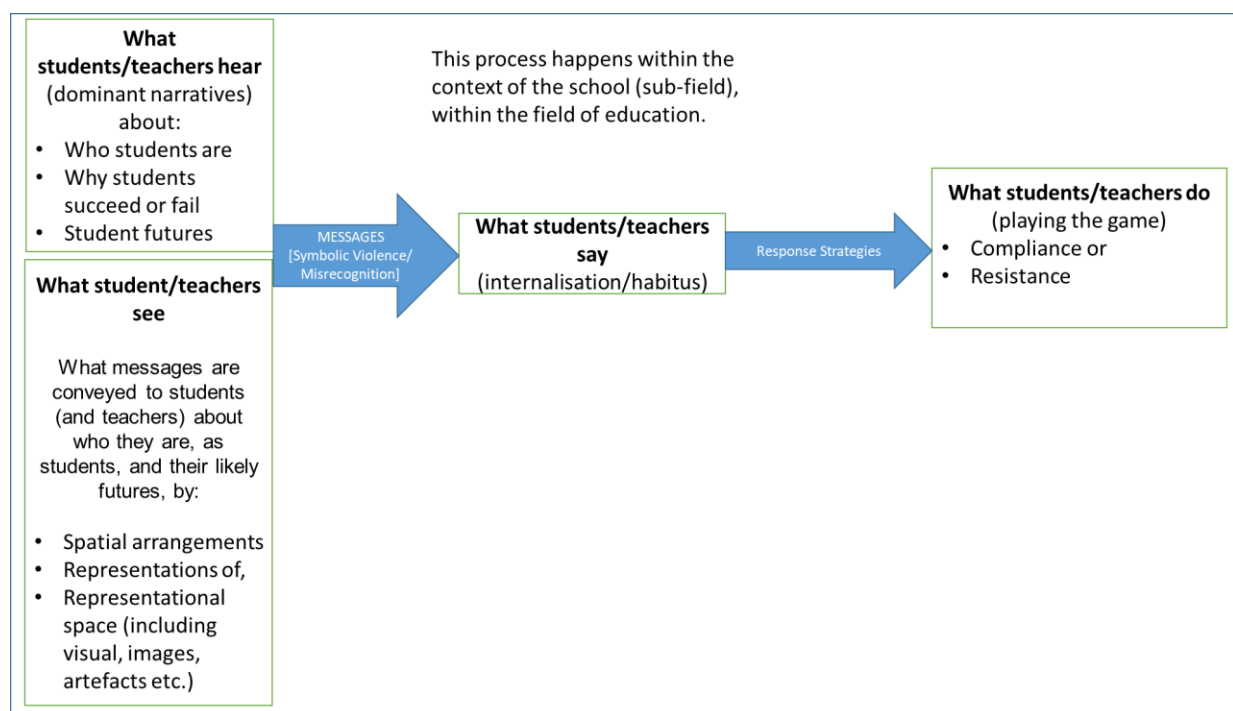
**What students/teachers hear**
(dominant narratives) about:
- Who students are
- Why students succeed or fail
- Student futures

**What student/teachers see**

What messages are conveyed to students (and teachers) about who they are, as students, and their likely futures, by:

- Spatial arrangements
- Representations of,
- Representational space (including visual, images, artefacts etc.)

This process happens within the context of the school (sub-field), within the field of education.

MESSAGES
[Symbolic Violence/ Misrecognition]

**What students/teachers say**
(internalisation/habitus)

Response Strategies

**What students/teachers do**
(playing the game)
- Compliance or
- Resistance